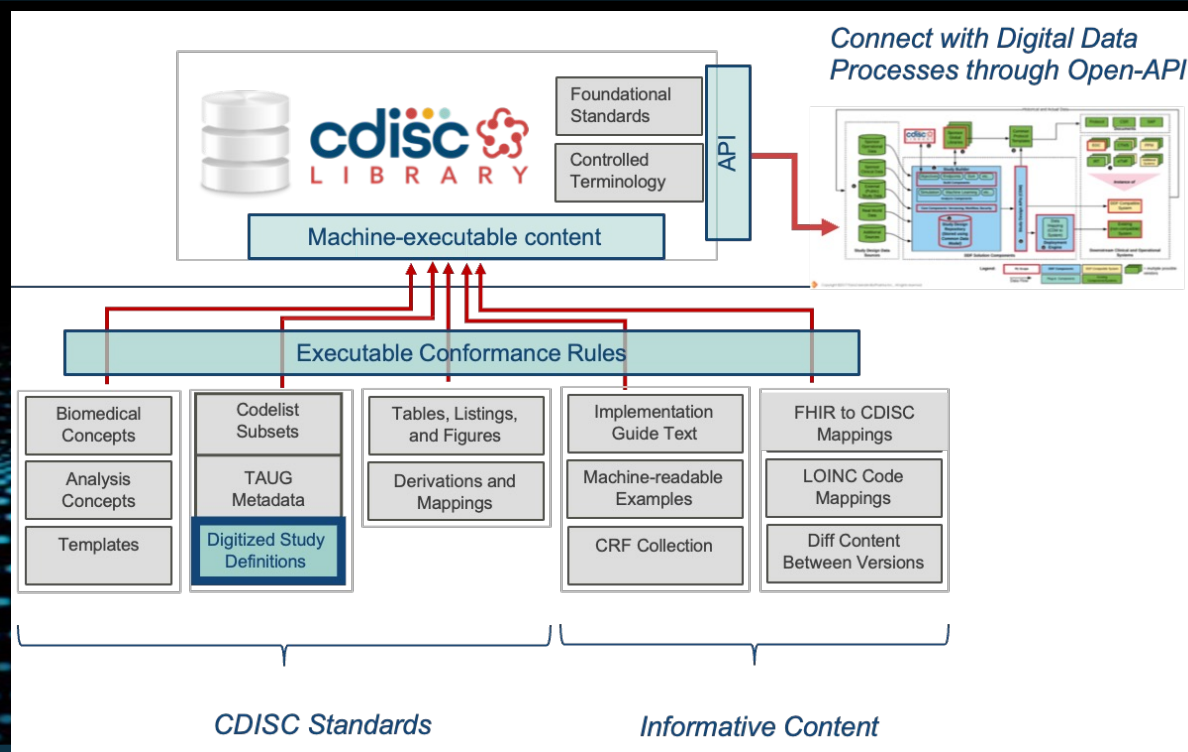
Connect with Digital Data Processes through Open-API

cdisc
LIBRARY

Foundational Standards

Controlled Terminology

API

Machine-executable content

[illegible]

Executable Conformance Rules

Biomedical Concepts

Analysis Concepts

Templates

Codelist Subsets

TAUG Metadata

Digitized Study Definitions

Tables, Listings, and Figures

Derivations and Mappings

Implementation Guide Text

Machine-readable Examples

CRF Collection

FHIR to CDISC Mappings

LOINC Code Mappings

Diff Content Between Versions

CDISC Standards

Informative Content